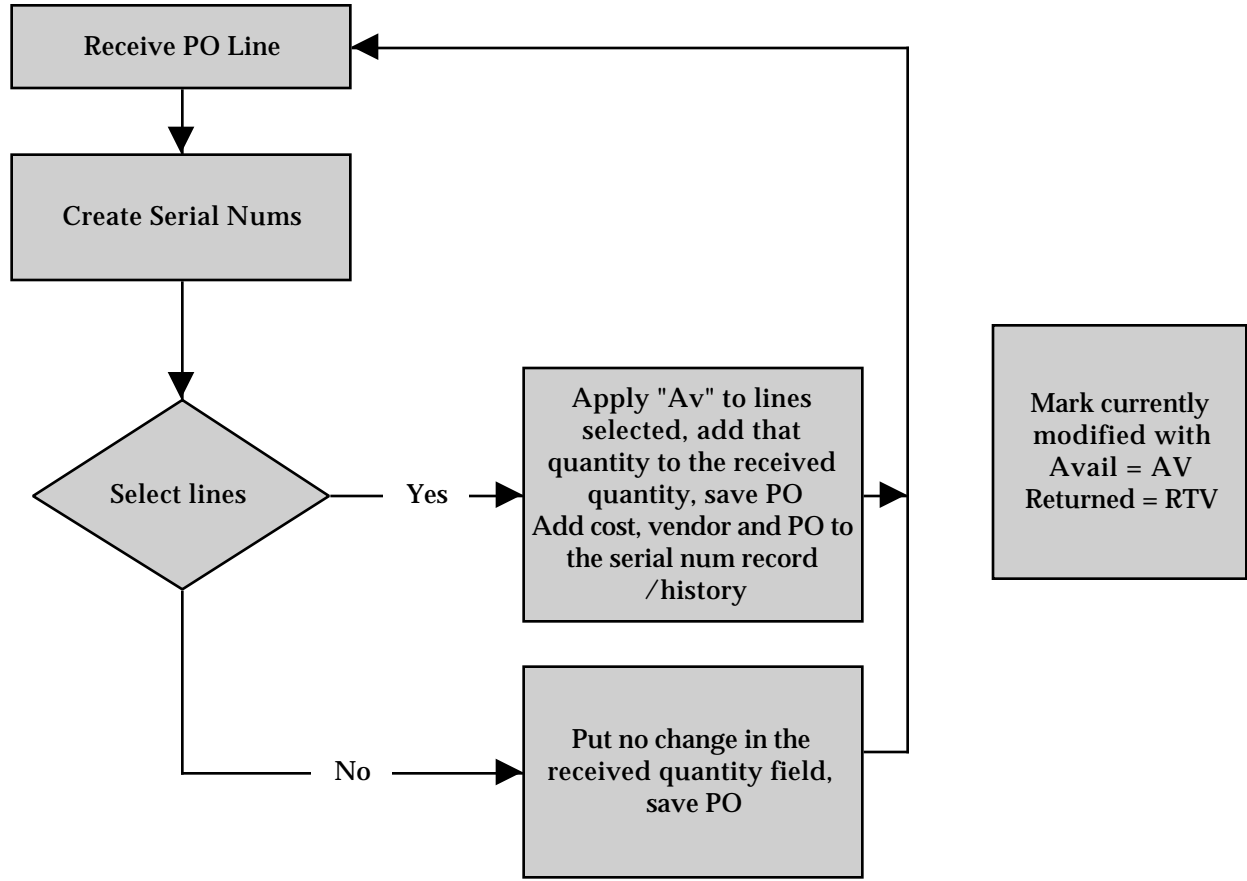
Receive PO Line

Create Serial Nums

Select lines

Yes

Apply "Av" to lines selected, add that quantity to the received quantity, save PO
Add cost, vendor and PO to the serial num record /history

Mark currently modified with
Avail = AV
Returned = RTV

No

Put no change in the received quantity field, save PO